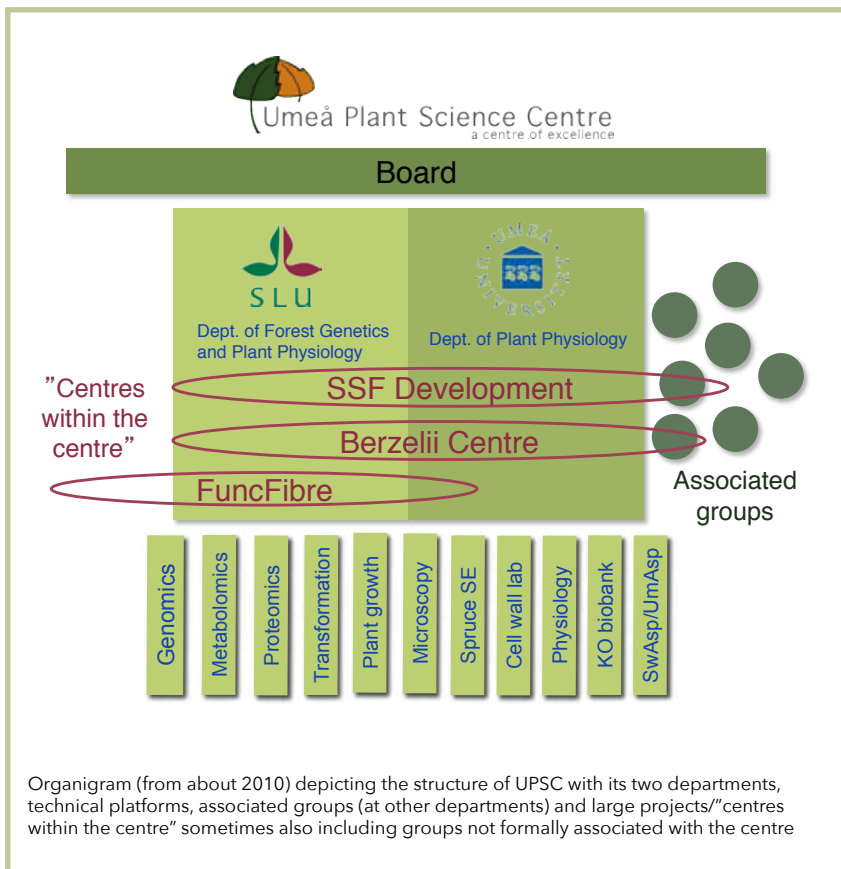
Umeå Plant Science Centre
a centre of excellence

Board

SLU
Dept. of Forest Genetics and Plant Physiology

UMEÅ UNIVERSITET
Dept. of Plant Physiology

”Centres within the centre”

SSF Development

Berzelii Centre

FuncFibre

Associated groups

Genomics

Metabolomics

Proteomics

Transformation

Plant growth

Microscopy

Spruce SE

Cell wall lab

Physiology

KO biobank

SwAsp/UmAsp

Organigram (from about 2010) depicting the structure of UPSC with its two departments, technical platforms, associated groups (at other departments) and large projects/”centres within the centre” sometimes also including groups not formally associated with the centre